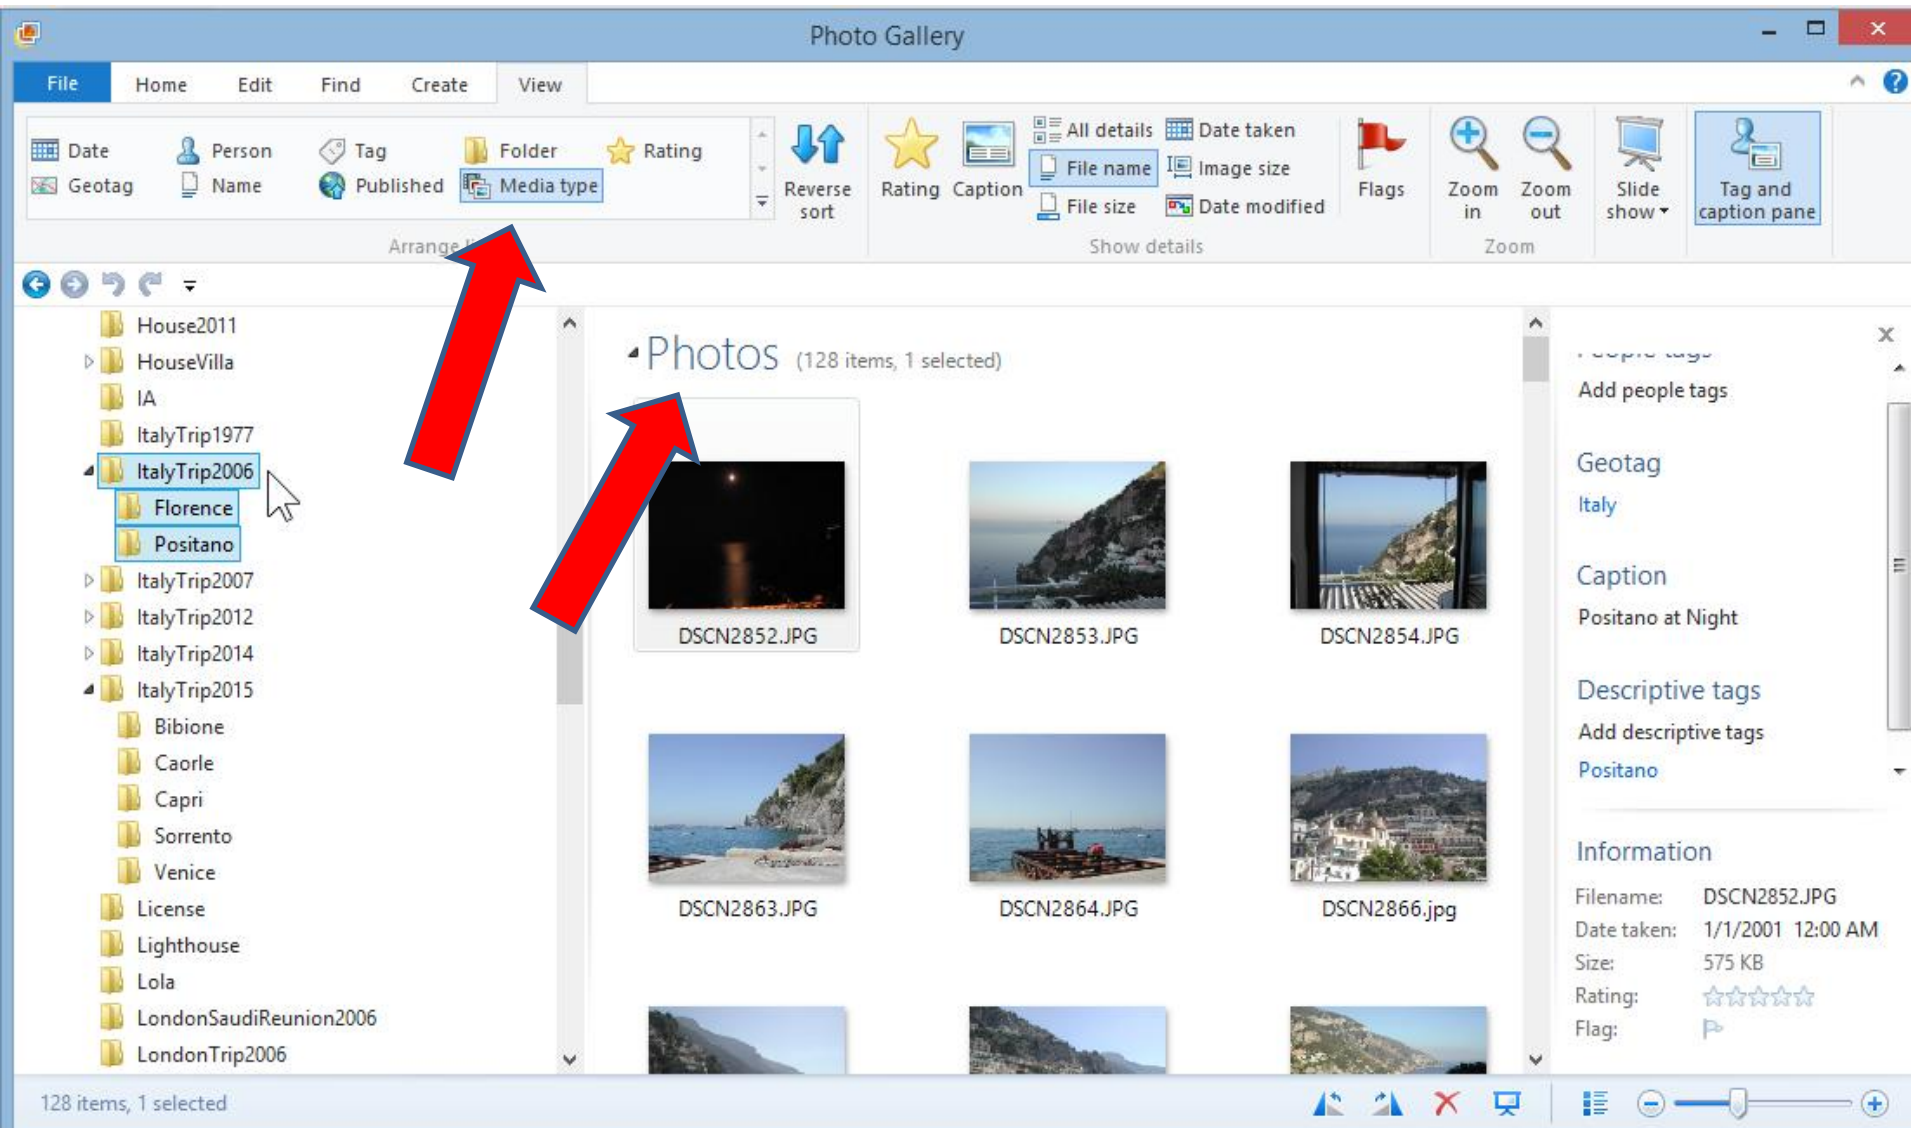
Photo Gallery

File Home Edit Find Create View

Date
Geotag
Person
Name
Tag
Published
Folder
Media type
Rating
Arrange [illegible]

Reverse sort

Rating Caption
All details
File name
File size
Date taken
Image size
Date modified
Show details

Flags

Zoom in
Zoom out
Zoom

Slide show

Tag and caption pane

House2011
HouseVilla
IA
ItalyTrip1977
ItalyTrip2006
Florence
Positano
ItalyTrip2007
ItalyTrip2012
ItalyTrip2014
ItalyTrip2015
Bibione
Caorle
Capri
Sorrento
Venice
License
Lighthouse
Lola
LondonSaudiReunion2006
LondonTrip2006

Photos (128 items, 1 selected)

DSCN2852.JPG
DSCN2853.JPG
DSCN2854.JPG
DSCN2863.JPG
DSCN2864.JPG
DSCN2866.jpg

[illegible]
Add people tags

Geotag
Italy

Caption
Positano at Night

Descriptive tags
Add descriptive tags
Positano

Information
Filename: DSCN2852.JPG
Date taken: 1/1/2001 12:00 AM
Size: 575 KB
Rating:
Flag:

128 items, 1 selected